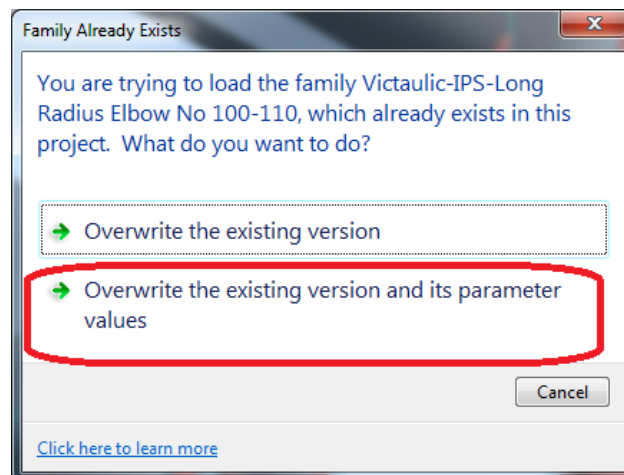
Family Already Exists

You are trying to load the family Victaulic-IPS-Long Radius Elbow No 100-110, which already exists in this project. What do you want to do?

Overwrite the existing version

Overwrite the existing version and its parameter values

Cancel

Click here to learn more